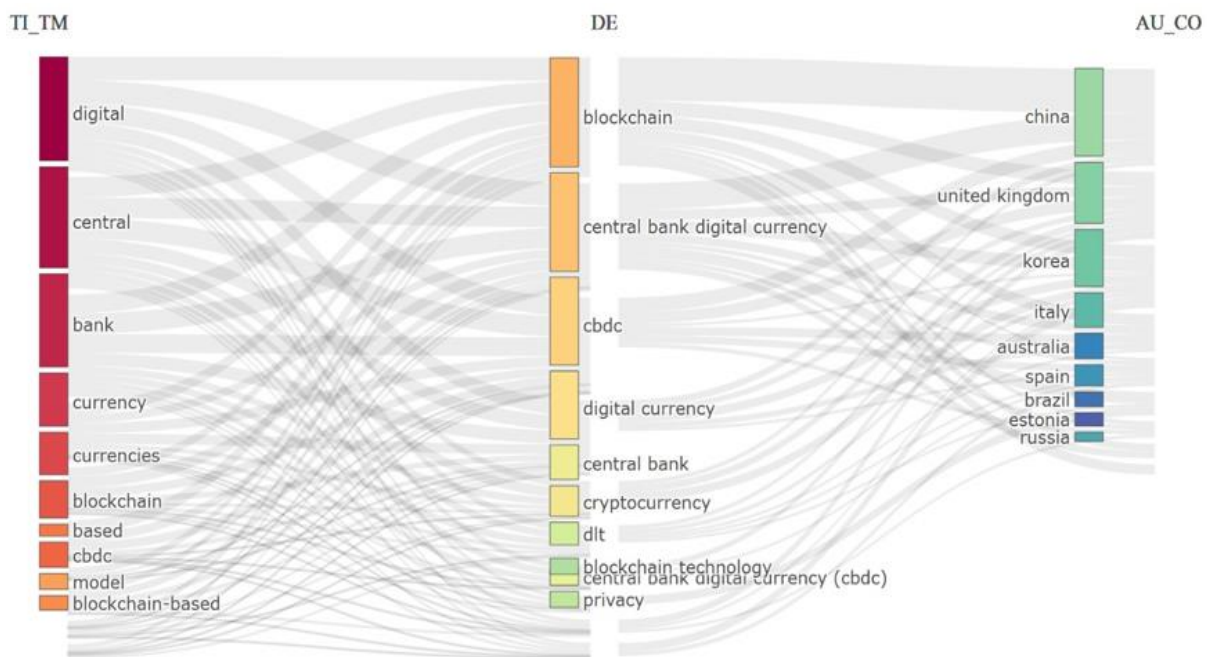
TI_TM

DE

AU_CO

digital
central
bank
currency
currencies
blockchain
based
cbdc
model
blockchain-based

blockchain
central bank digital currency
cbdc
digital currency
central bank
cryptocurrency
dlt
blockchain technology
central bank digital currency (cbdc)
privacy

china
united kingdom
korea
italy
australia
spain
brazil
estonia
russia